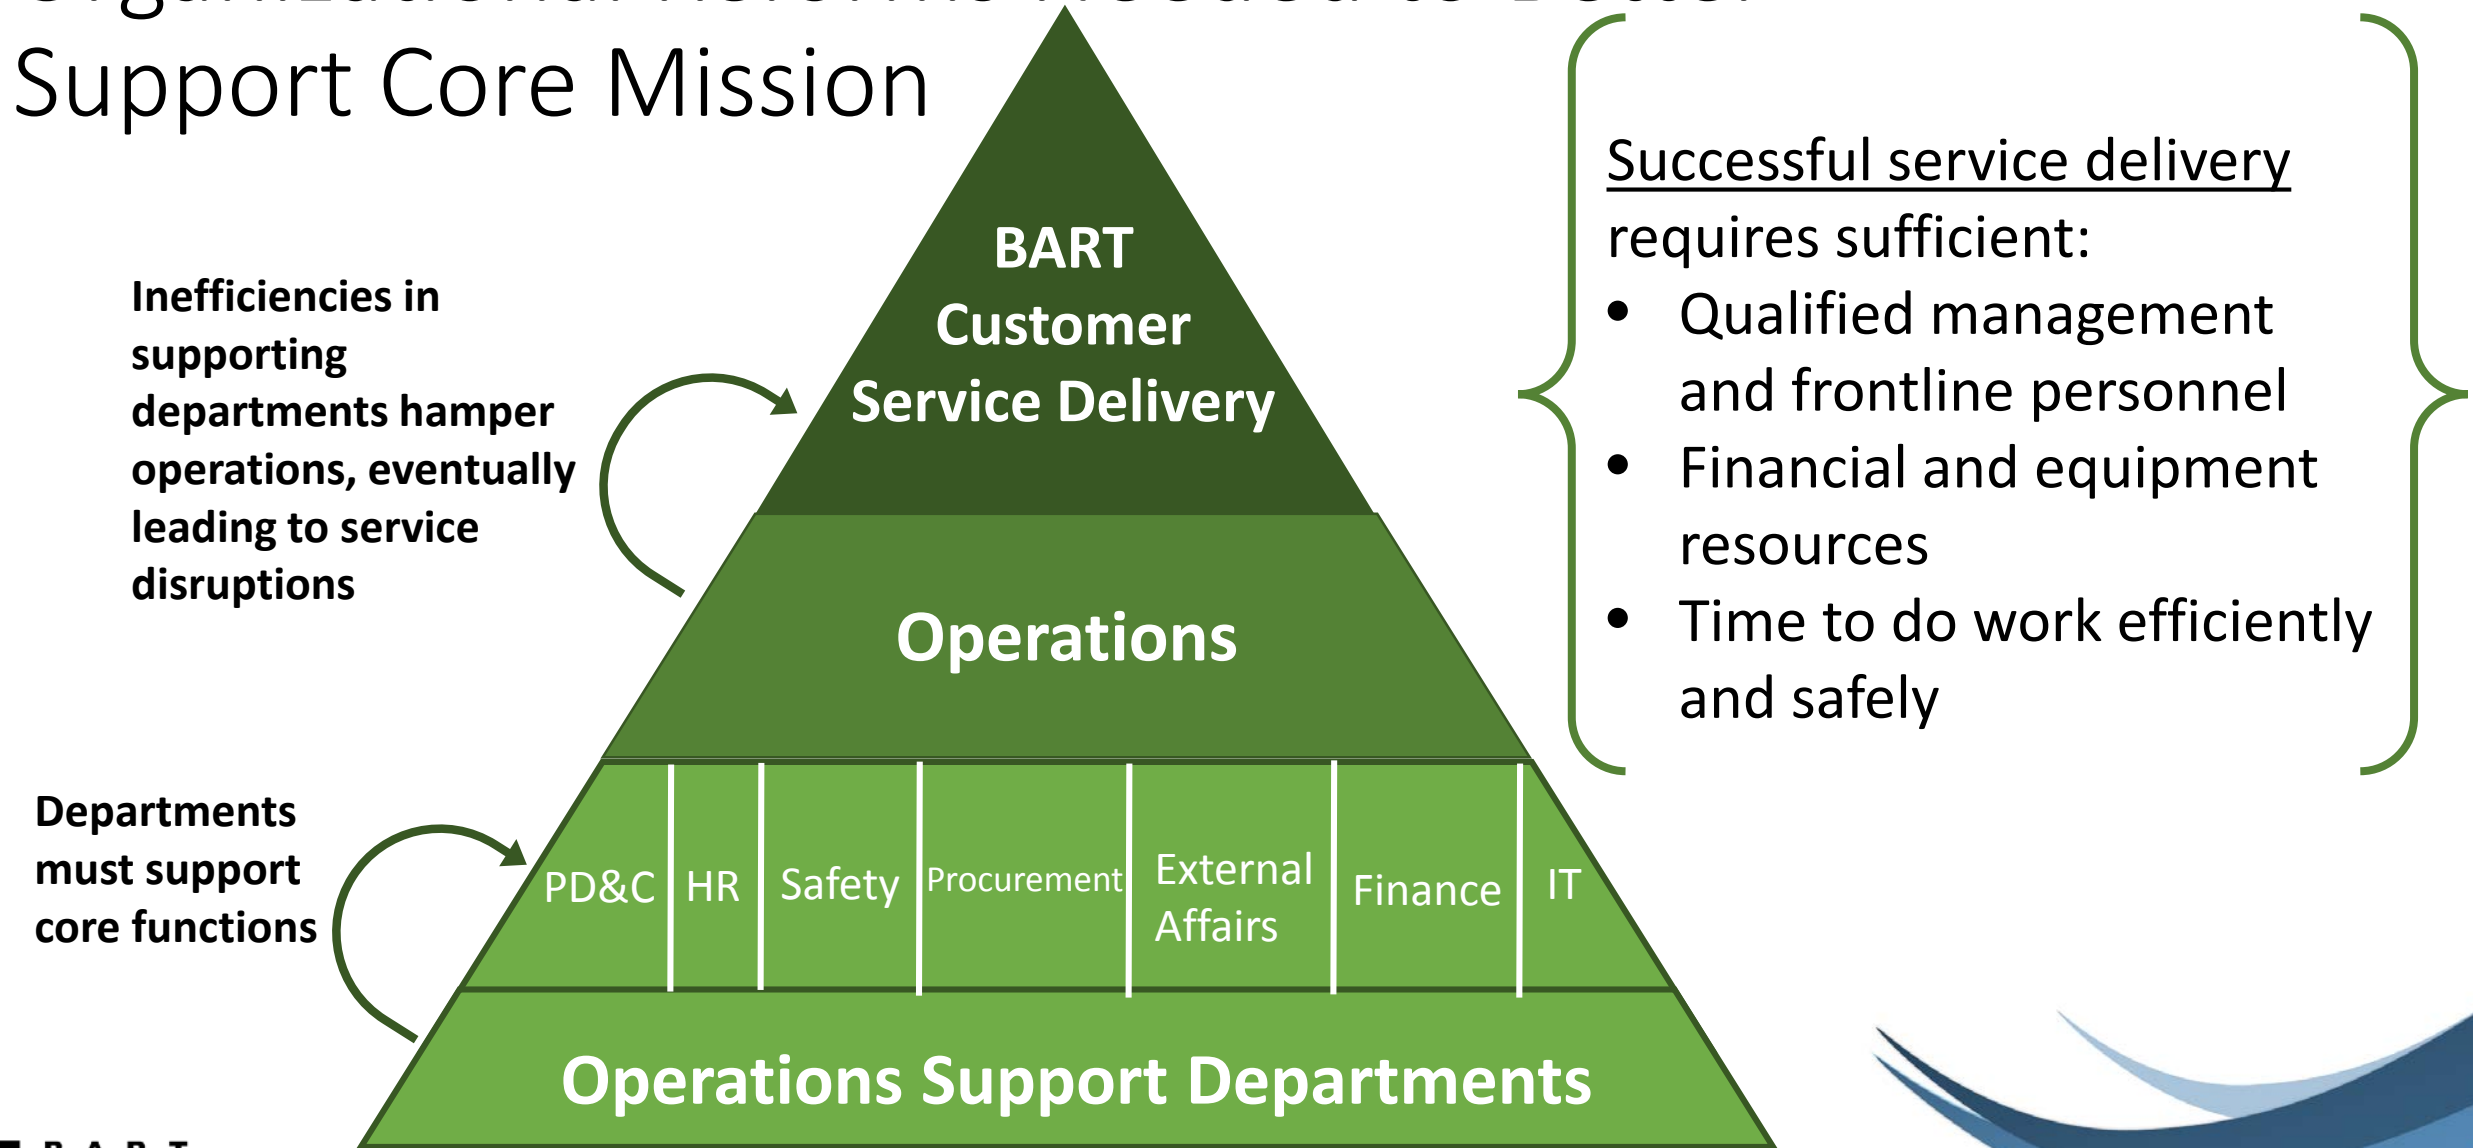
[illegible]
Support Core Mission

Inefficiencies in supporting departments hamper operations, eventually leading to service disruptions

Departments must support core functions

BART Customer Service Delivery

Operations

PD&C HR Safety Procurement External Affairs Finance IT

Operations Support Departments

Successful service delivery requires sufficient:
• Qualified management and frontline personnel
• Financial and equipment resources
• Time to do work efficiently and safely

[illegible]